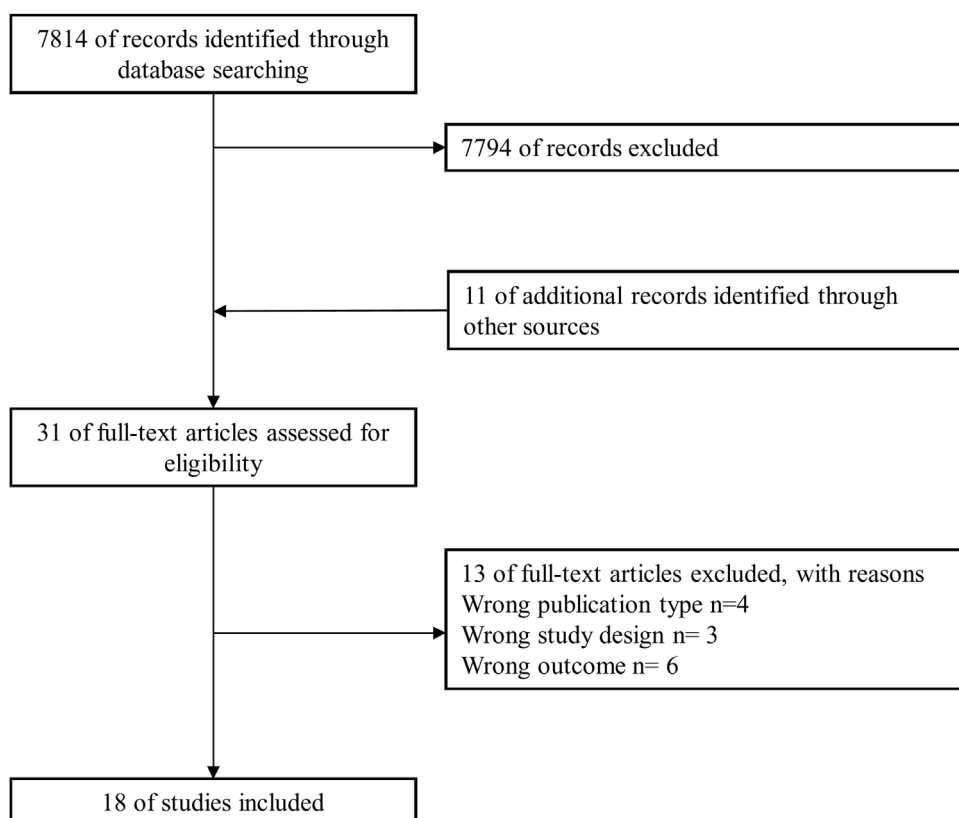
7814 of records identified through database searching

7794 of records excluded

11 of additional records identified through other sources

31 of full-text articles assessed for eligibility

13 of full-text articles excluded, with reasons
Wrong publication type n=4
Wrong study design n= 3
Wrong outcome n= 6

18 of studies included